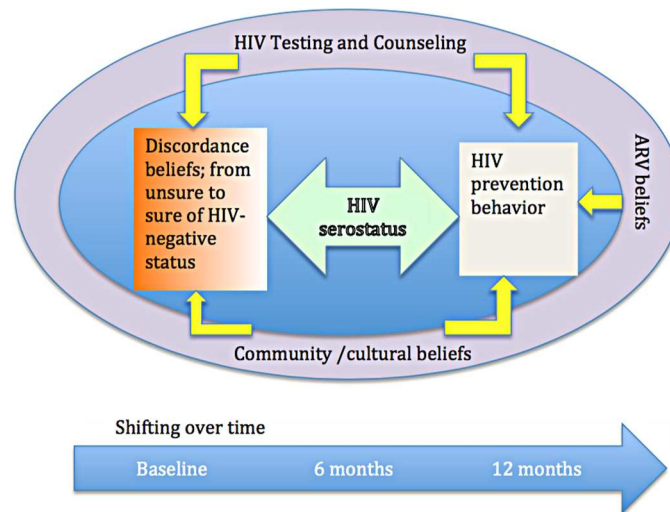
HIV Testing and Counseling

Discordance beliefs; from unsure to sure of HIV-negative status

HIV serostatus

HIV prevention behavior

ARV beliefs

Community /cultural beliefs

Shifting over time

Baseline

6 months

12 months